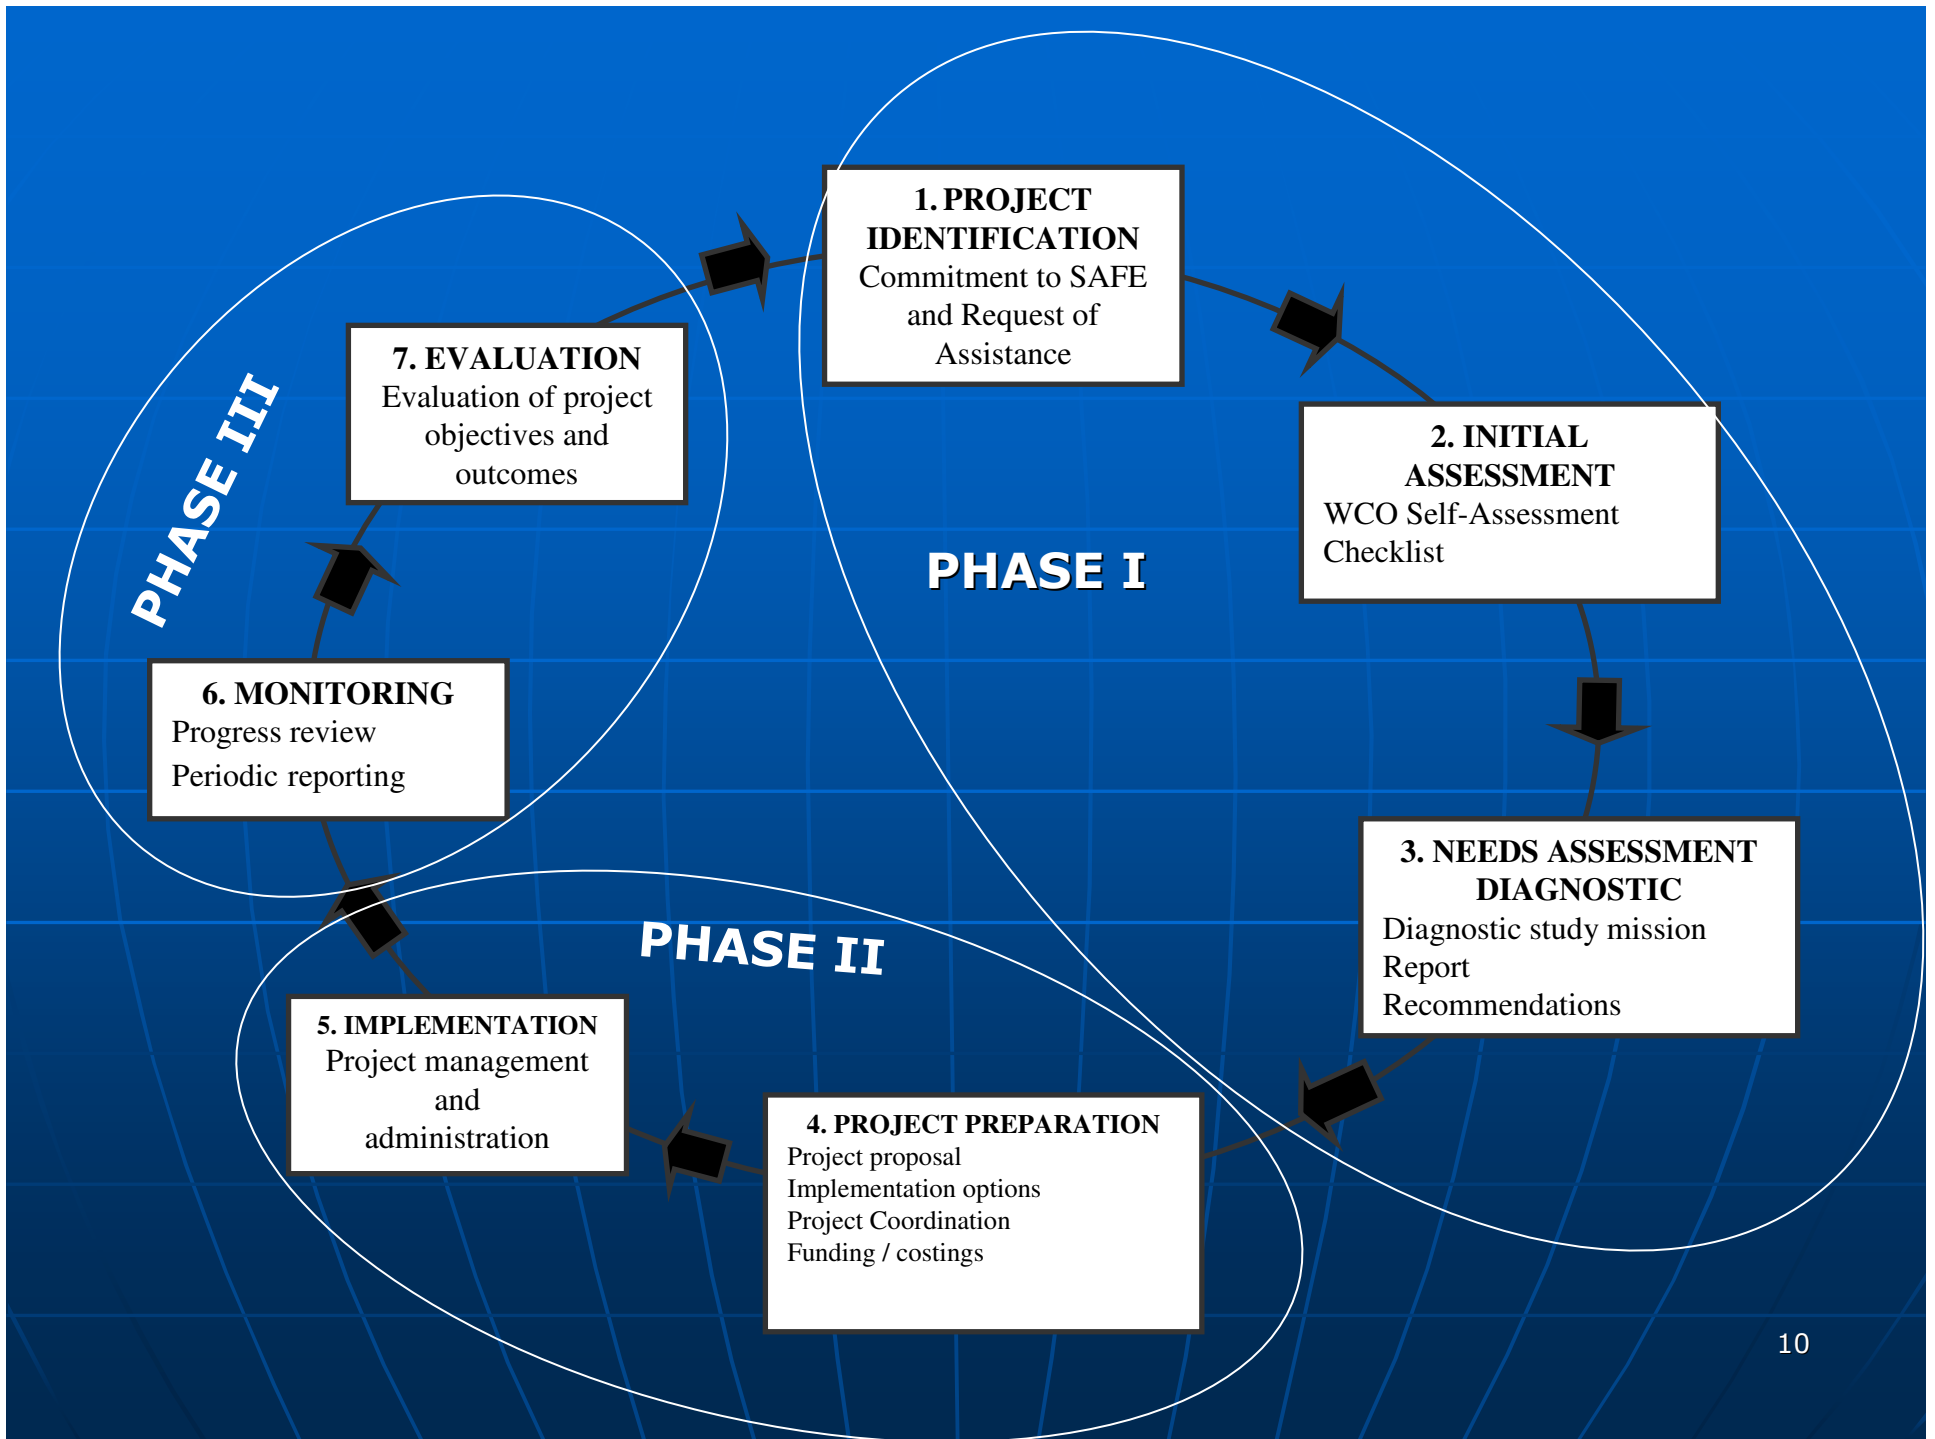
1. PROJECT IDENTIFICATION
Commitment to SAFE and Request of Assistance

2. INITIAL ASSESSMENT
WCO Self-Assessment Checklist

PHASE I

3. NEEDS ASSESSMENT DIAGNOSTIC
Diagnostic study mission
Report
Recommendations

4. PROJECT PREPARATION
Project proposal
Implementation options
Project Coordination
Funding / costings

PHASE II

5. IMPLEMENTATION
Project management and administration

6. MONITORING
Progress review
Periodic reporting

7. EVALUATION
Evaluation of project objectives and outcomes

PHASE III

10